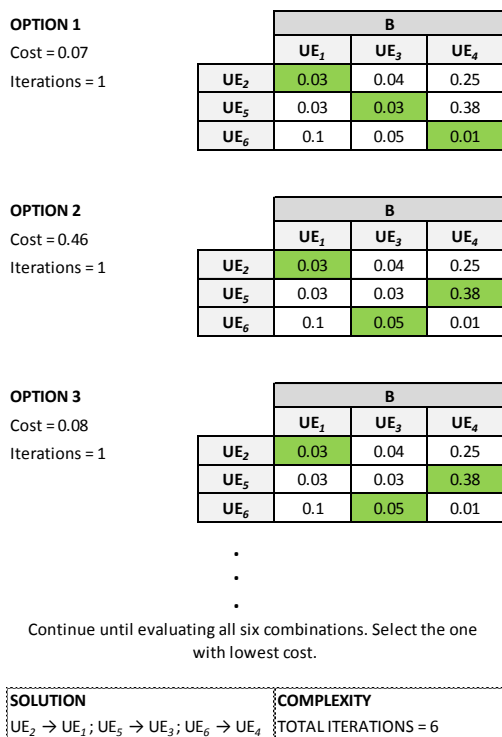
**OPTION 1**
Cost = 0.07
Iterations = 1

| | B | | |
|---|---|---|---|
| | **UE$_1$** | **UE$_3$** | **UE$_4$** |
| **UE$_2$** | 0.03 | 0.04 | 0.25 |
| **UE$_5$** | 0.03 | 0.03 | 0.38 |
| **UE$_6$** | 0.1 | 0.05 | 0.01 |

**OPTION 2**
Cost = 0.46
Iterations = 1

| | B | | |
|---|---|---|---|
| | **UE$_1$** | **UE$_3$** | **UE$_4$** |
| **UE$_2$** | 0.03 | 0.04 | 0.25 |
| **UE$_5$** | 0.03 | 0.03 | 0.38 |
| **UE$_6$** | 0.1 | 0.05 | 0.01 |

**OPTION 3**
Cost = 0.08
Iterations = 1

| | B | | |
|---|---|---|---|
| | **UE$_1$** | **UE$_3$** | **UE$_4$** |
| **UE$_2$** | 0.03 | 0.04 | 0.25 |
| **UE$_5$** | 0.03 | 0.03 | 0.38 |
| **UE$_6$** | 0.1 | 0.05 | 0.01 |

.
.
.

Continue until evaluating all six combinations. Select the one with lowest cost.

| **SOLUTION** | **COMPLEXITY** |
|---|---|
| UE$_2$ $\rightarrow$ UE$_1$ ; UE$_5$ $\rightarrow$ UE$_3$ ; UE$_6$ $\rightarrow$ UE$_4$ | TOTAL ITERATIONS = 6 |